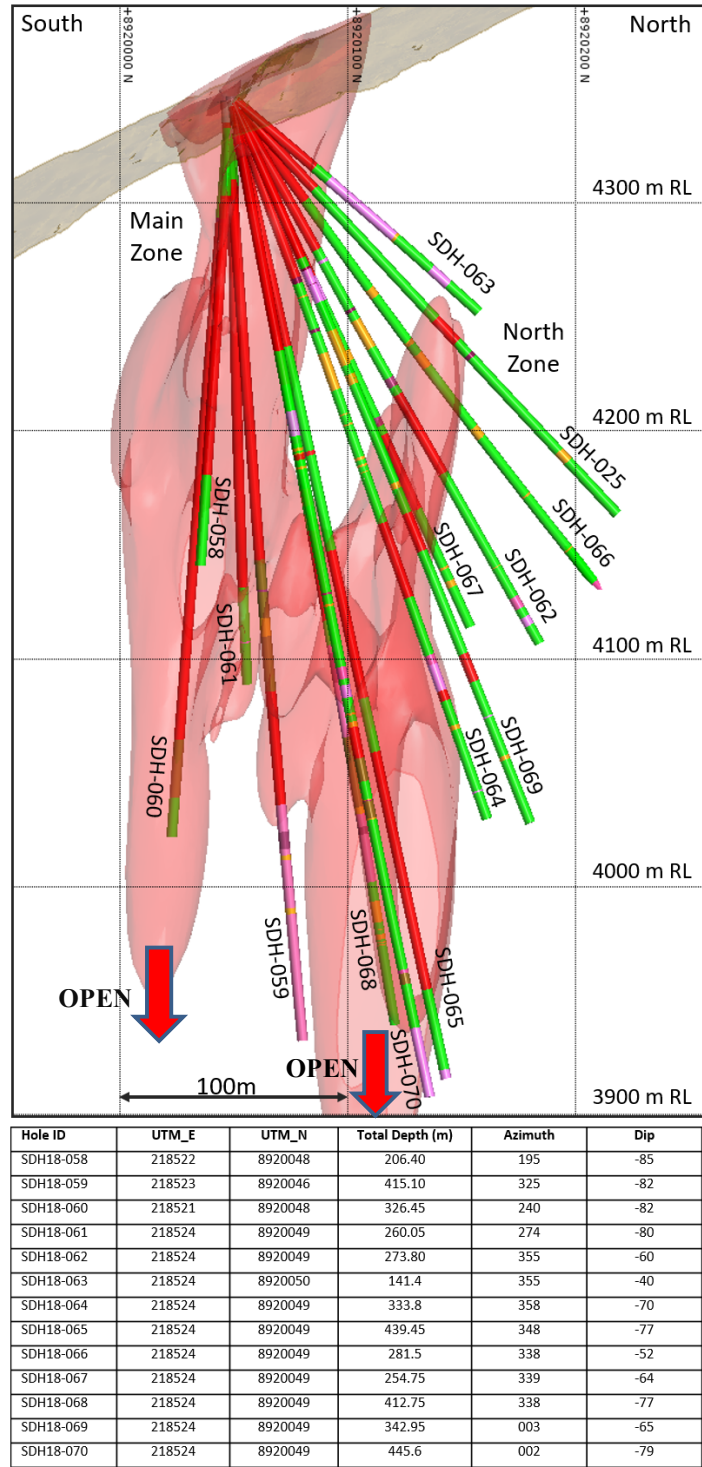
South

+8920000 N

+8920100 N

+8920200 N

North

4300 m RL

Main Zone

SDH-063

North Zone

4200 m RL

SDH-025

SDH-066

SDH-058

SDH-067

SDH-062

SDH-061

4100 m RL

SDH-069

SDH-064

SDH-060

4000 m RL

SDH-059

SDH-068

SDH-065

OPEN

OPEN

SDH-070

100m

3900 m RL

| Hole ID | UTM_E | UTM_N | Total Depth (m) | Azimuth | Dip |
|---|---|---|---|---|---|
| SDH18-058 | 218522 | 8920048 | 206.40 | 195 | -85 |
| SDH18-059 | 218523 | 8920046 | 415.10 | 325 | -82 |
| SDH18-060 | 218521 | 8920048 | 326.45 | 240 | -82 |
| SDH18-061 | 218524 | 8920049 | 260.05 | 274 | -80 |
| SDH18-062 | 218524 | 8920049 | 273.80 | 355 | -60 |
| SDH18-063 | 218524 | 8920050 | 141.4 | 355 | -40 |
| SDH18-064 | 218524 | 8920049 | 333.8 | 358 | -70 |
| SDH18-065 | 218524 | 8920049 | 439.45 | 348 | -77 |
| SDH18-066 | 218524 | 8920049 | 281.5 | 338 | -52 |
| SDH18-067 | 218524 | 8920049 | 254.75 | 339 | -64 |
| SDH18-068 | 218524 | 8920049 | 412.75 | 338 | -77 |
| SDH18-069 | 218524 | 8920049 | 342.95 | 003 | -65 |
| SDH18-070 | 218524 | 8920049 | 445.6 | 002 | -79 |